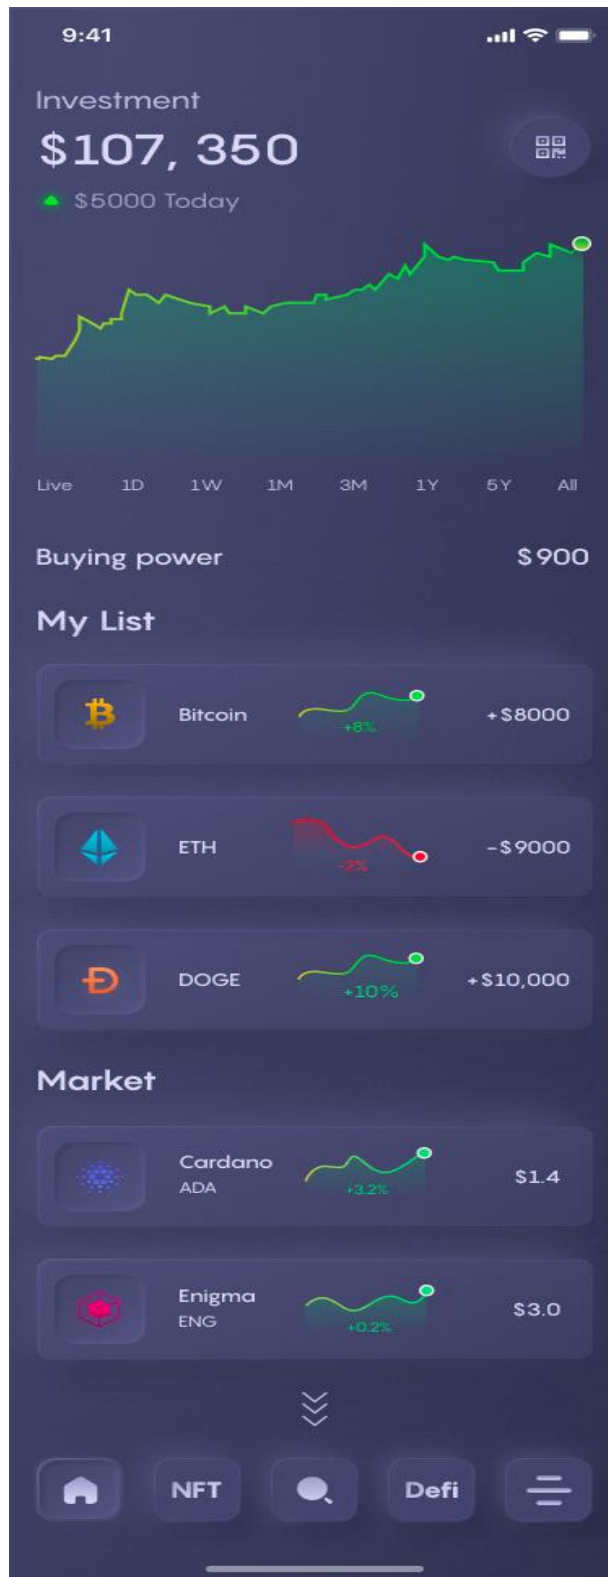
9:41

Investment

$107, 350

$5000 Today

Live 1D 1W 1M 3M 1Y 5Y All

Buying power $900

My List

Bitcoin +8% +$8000

ETH -2% -$9000

DOGE +10% +$10,000

Market

Cardano ADA +3.2% $1.4

Enigma ENG +0.2% $3.0

NFT Defi